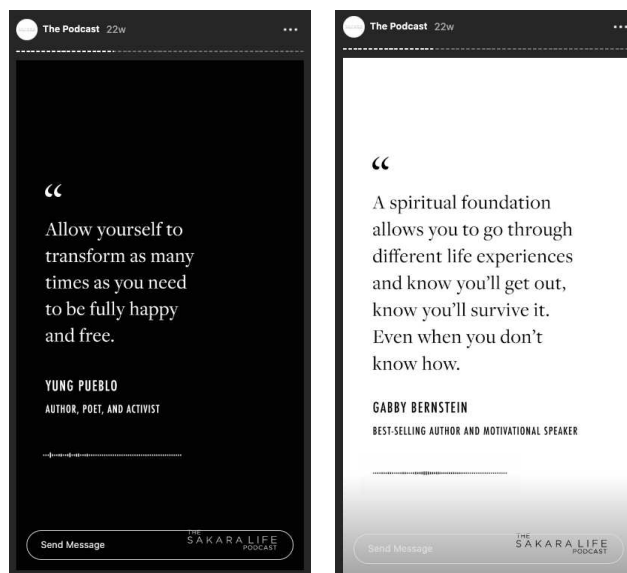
The Podcast 22w

...

"

Allow yourself to transform as many times as you need to be fully happy and free.

YUNG PUEBLO

AUTHOR, POET, AND ACTIVIST

Send Message

THE SAKARA LIFE PODCAST

The Podcast 22w

...

"

A spiritual foundation allows you to go through different life experiences and know you'll get out, know you'll survive it. Even when you don't know how.

GABBY BERNSTEIN

BEST-SELLING AUTHOR AND MOTIVATIONAL SPEAKER

Send Message

THE SAKARA LIFE PODCAST